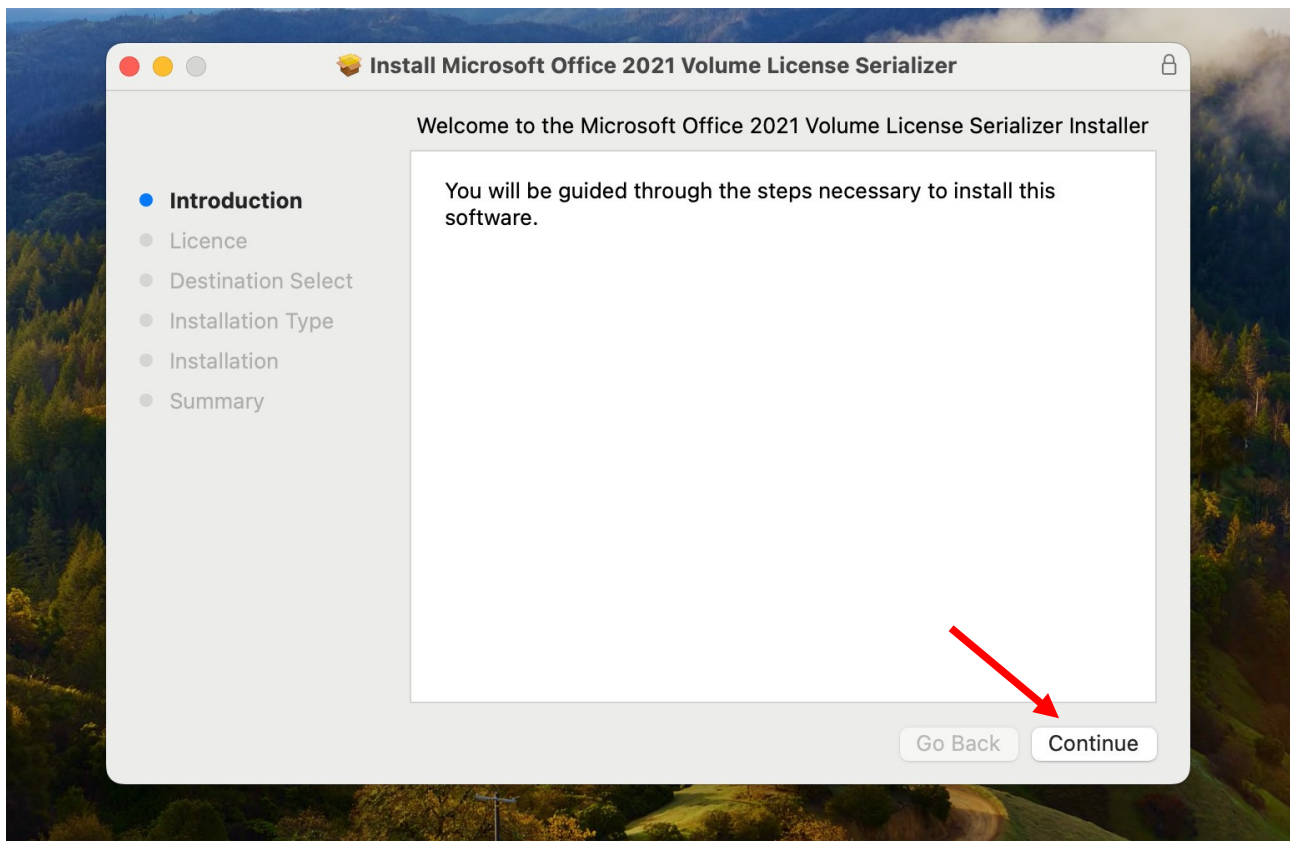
Install Microsoft Office 2021 Volume License Serializer

Welcome to the Microsoft Office 2021 Volume License Serializer Installer

Introduction
Licence
Destination Select
Installation Type
Installation
Summary

You will be guided through the steps necessary to install this software.

Go Back
Continue